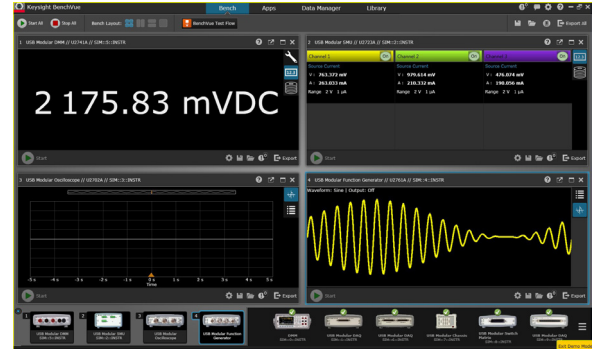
Keysight BenchVue

Bench

Apps

Data Manager

Library

Start All

Stop All

Bench Layout:

BenchVue Test Flow

Export All

1 USB Modular DMM // U2741A // SIM::1::INSTR

2 175.83 mVDC

Start

Export

2 USB Modular SMU // U2722A // SIM::2::INSTR

Channel 1

ON

Source Current

V : 263.372 mV

A : 263.033 mA

Range 2 V 1 µA

Channel 2

ON

Source Current

V : 979.614 mV

A : 210.332 mA

Range 2 V 1 µA

Channel 3

ON

Source Current

V : 476.074 mV

A : 198.056 mA

Range 2 V 1 µA

Start

Export

3 USB Modular Oscilloscope // U2702A // SIM::3::INSTR

-5 s -4 s -3 s -2 s -1 s 0 s 1 s 2 s 3 s 4 s 5 s

Time

Start

Export

4 USB Modular Function Generator // U2761A // SIM::4::INSTR

Waveform: Sine | Output: Off

Start

Export

1 USB Modular DMM SIM::1::INSTR

2 USB Modular SMU SIM::2::INSTR

3 USB Modular Oscilloscope

4 USB Modular Function Generator

DMM SIM::5::INSTR

USB Modular DAQ SIM::6::INSTR

USB Modular DAQ SIM::7::INSTR

USB Modular DAQ SIM::8::INSTR

USB Modular Chassis SIM::9::INSTR

USB Modular Switch Matrix SIM::10::INSTR

USB Modular DAQ SIM::11::INSTR

Exit Demo Mode